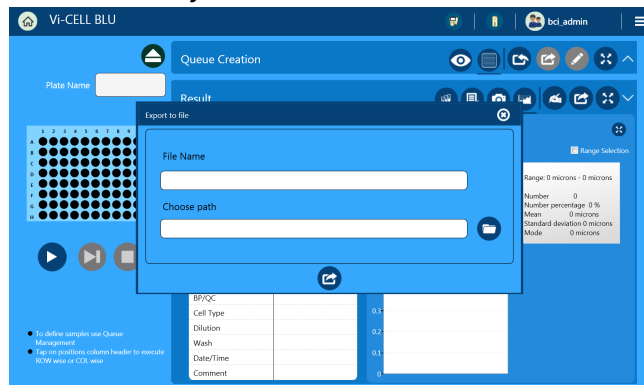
Vi-CELL BLU

bci_admin

Plate Name

Queue Creation

Result

Export to file

File Name

Choose path

Range Selection

Range: 0 microns - 0 microns

Number 0
Number percentage 0 %
Mean 0 microns
Standard deviation 0 microns
Mode 0 microns

1 2 3 4 5 6 7 8
A
B
C
D
E
F
G
H

BP/QC
Cell Type
Dilution
Wash
Date/Time
Comment

0.3
0.2
0.1
0

• To define samples use Queue Management
• Tap on positions column header to execute ROW wise or COL wise